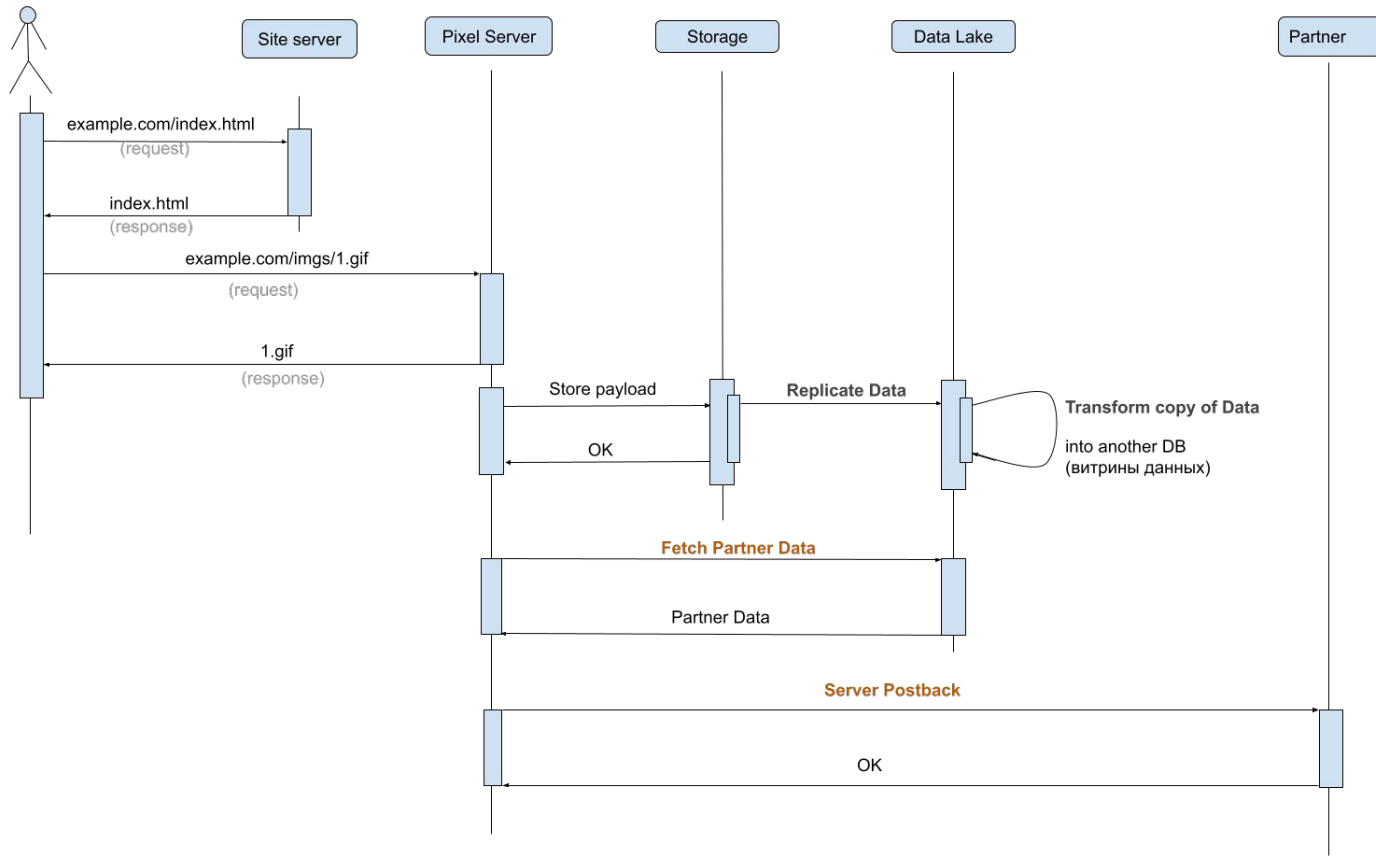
Site server

Pixel Server

Storage

Data Lake

Partner

example.com/index.html
(request)

index.html
(response)

example.com/imgs/1.gif
(request)

1.gif
(response)

Store payload

Replicate Data

Transform copy of Data

into another DB
(витрины данных)

OK

Fetch Partner Data

Partner Data

Server Postback

OK